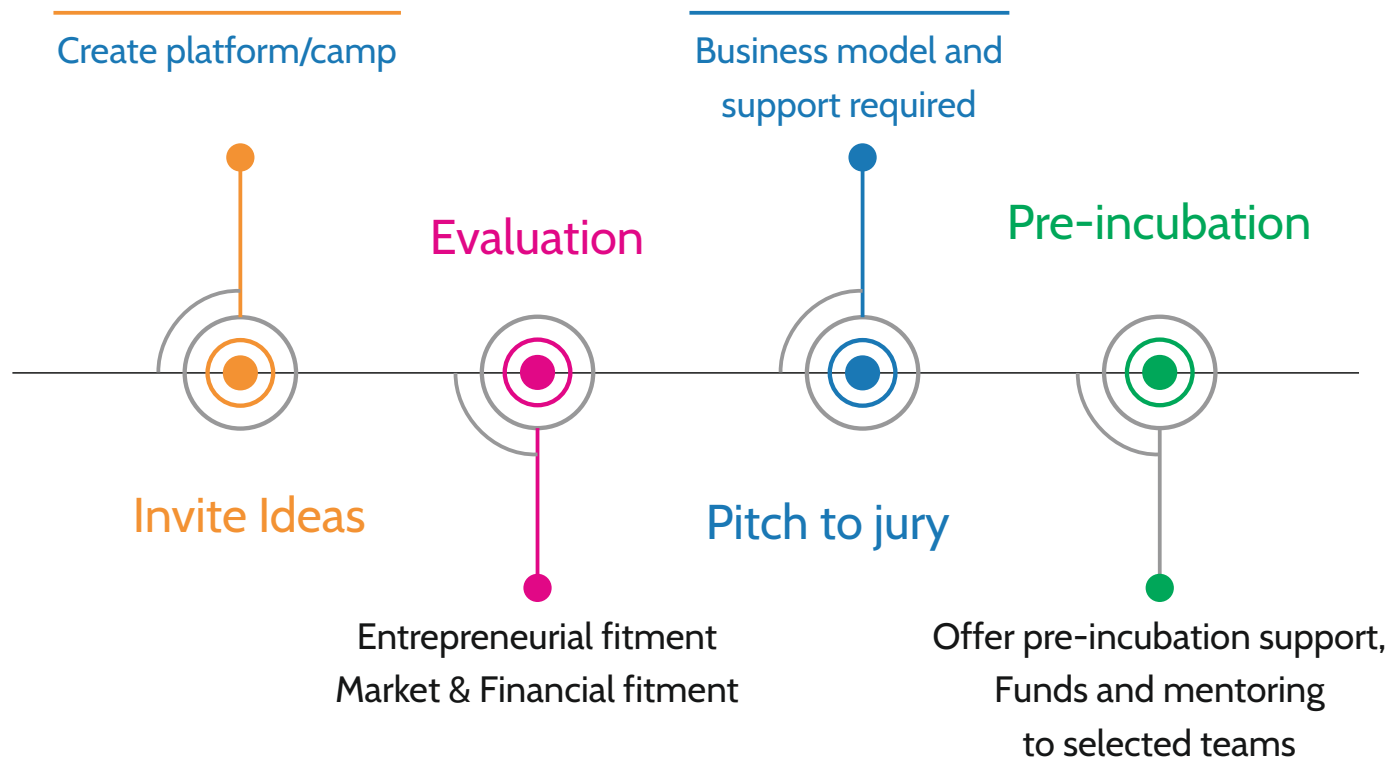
Create platform/camp

Business model and support required

Evaluation

Pre-incubation

Invite Ideas

Pitch to jury

Entrepreneurial fitment
Market & Financial fitment

Offer pre-incubation support, Funds and mentoring to selected teams